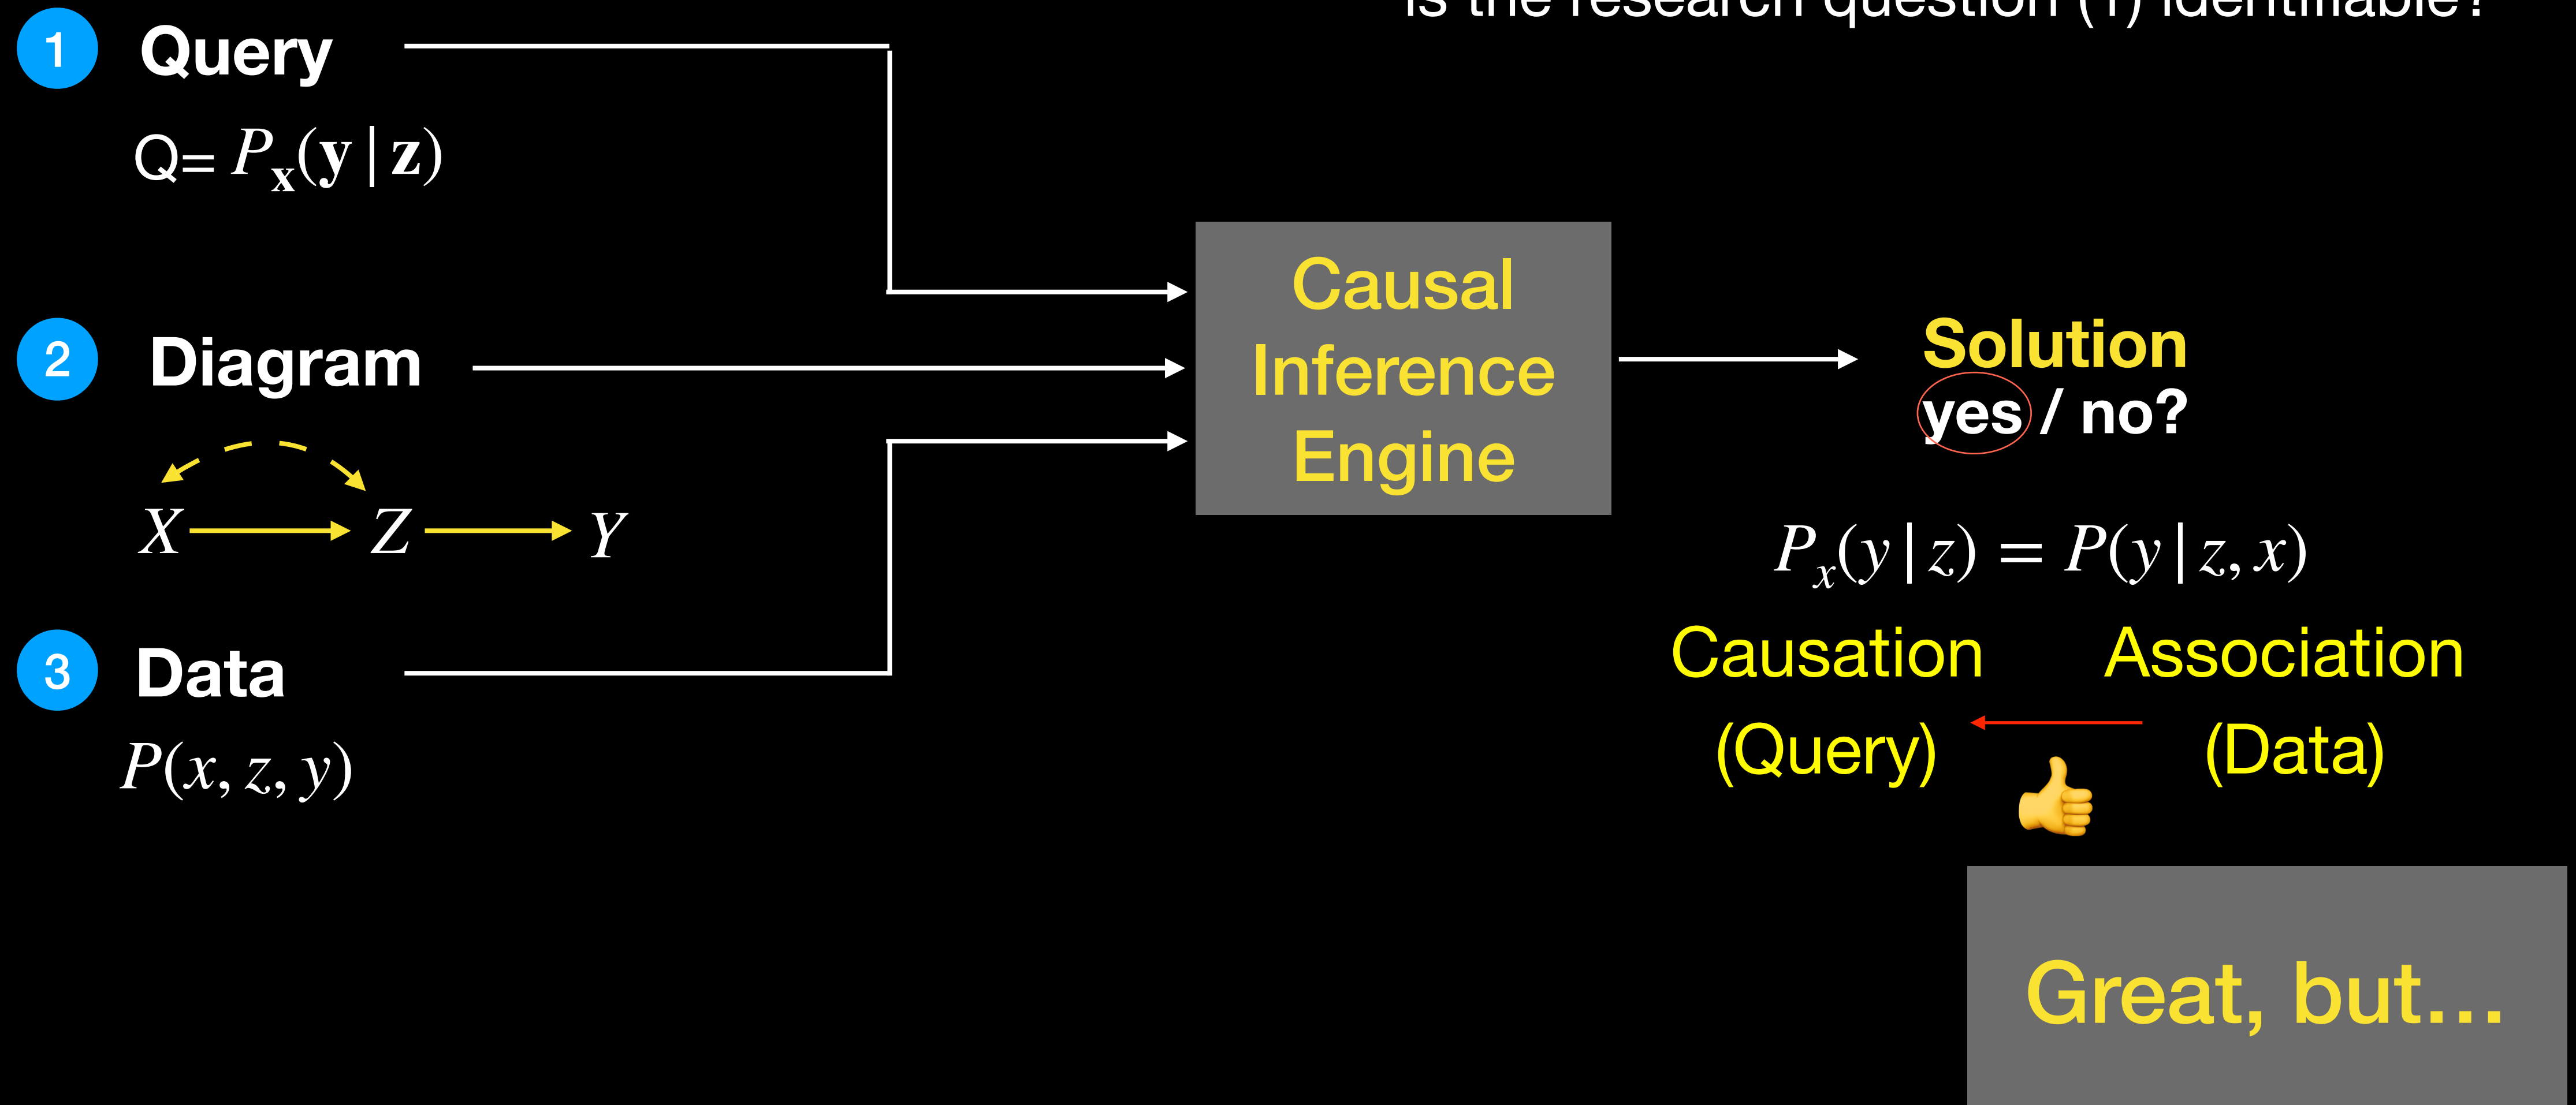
Is the research question (1) identifiable?

1 Query

Q= $P_{\mathbf{x}}(\mathbf{y} \mid \mathbf{z})$

2 Diagram

$X \rightarrow Z \rightarrow Y$

3 Data

$P(x, z, y)$

Causal Inference Engine

Solution
yes / no?

$P_x(y \mid z) = P(y \mid z, x)$

Causation (Query)

Association (Data)

Great, but…